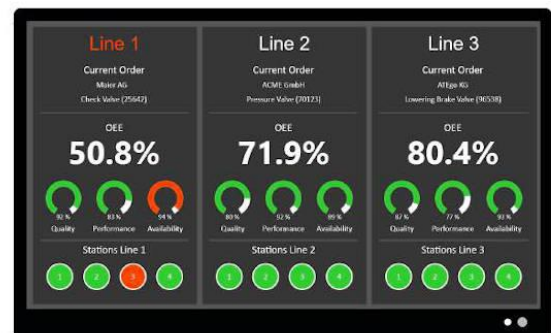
Line 1

Current Order

Maier AG

Check Valve (25642)

OEE

50.8%

92 %
Quality

83 %
Performance

94 %
Availability

Stations Line 1

1 2 3 4

Line 2

Current Order

ACME GmbH

Pressure Valve (20123)

OEE

71.9%

80 %
Quality

92 %
Performance

99 %
Availability

Stations Line 2

1 2 3 4

Line 3

Current Order

AtEgo KG

Lowering Brake Valve (96538)

OEE

80.4%

87 %
Quality

77 %
Performance

92 %
Availability

Stations Line 3

1 2 3 4